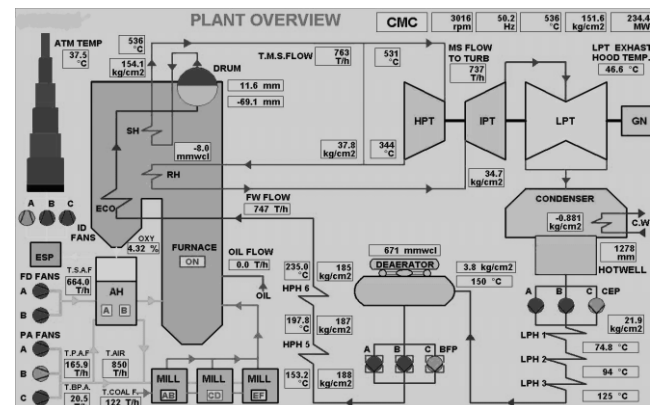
PLANT OVERVIEW

CMC

3016 rpm

50.2 Hz

536 °C

151.6 kg/cm2

234.4 MW

ATM TEMP
37.5 °C

536 °C

154.1 kg/cm2

DRUM

T.M.S.FLOW
763 T/h

531 °C

MS FLOW TO TURB
737 T/h

LPT EXHAST HOOD TEMP.
46.6 °C

11.6 mm

-69.1 mm

SH

-8.0 mmwcl

HPT

IPT

LPT

GN

37.8 kg/cm2

344 °C

RH

34.7 kg/cm2

A B C

ECO

ID FANS

OXY
4.32 %

FW FLOW
747 T/h

CONDENSER

-0.881 kg/cm2

C.W

ESP

FURNACE
ON

OIL FLOW
0.0 T/h

671 mmwcl

1278 mm
HOTWELL

FD FANS
A
B

T.S.A.F
664.0 T/h

AH
A B

235.0 °C

185 kg/cm2

HPH 6

DEAERATOR

3.8 kg/cm2

150 °C

OIL

A B C CEP

21.9 kg/cm2

PA FANS
A
B
C

197.8 °C

187 kg/cm2

HPH 5

A B C BFP

LPH 1
74.8 °C

T.P.A.F
165.9 T/h

T.AIR
850 T/h

LPH 2
94 °C

T.BP.A.
20.5

T.COAL F.
122 T/h

MILL AB

MILL CD

MILL EF

153.2 °C

188 kg/cm2

LPH 3
125 °C